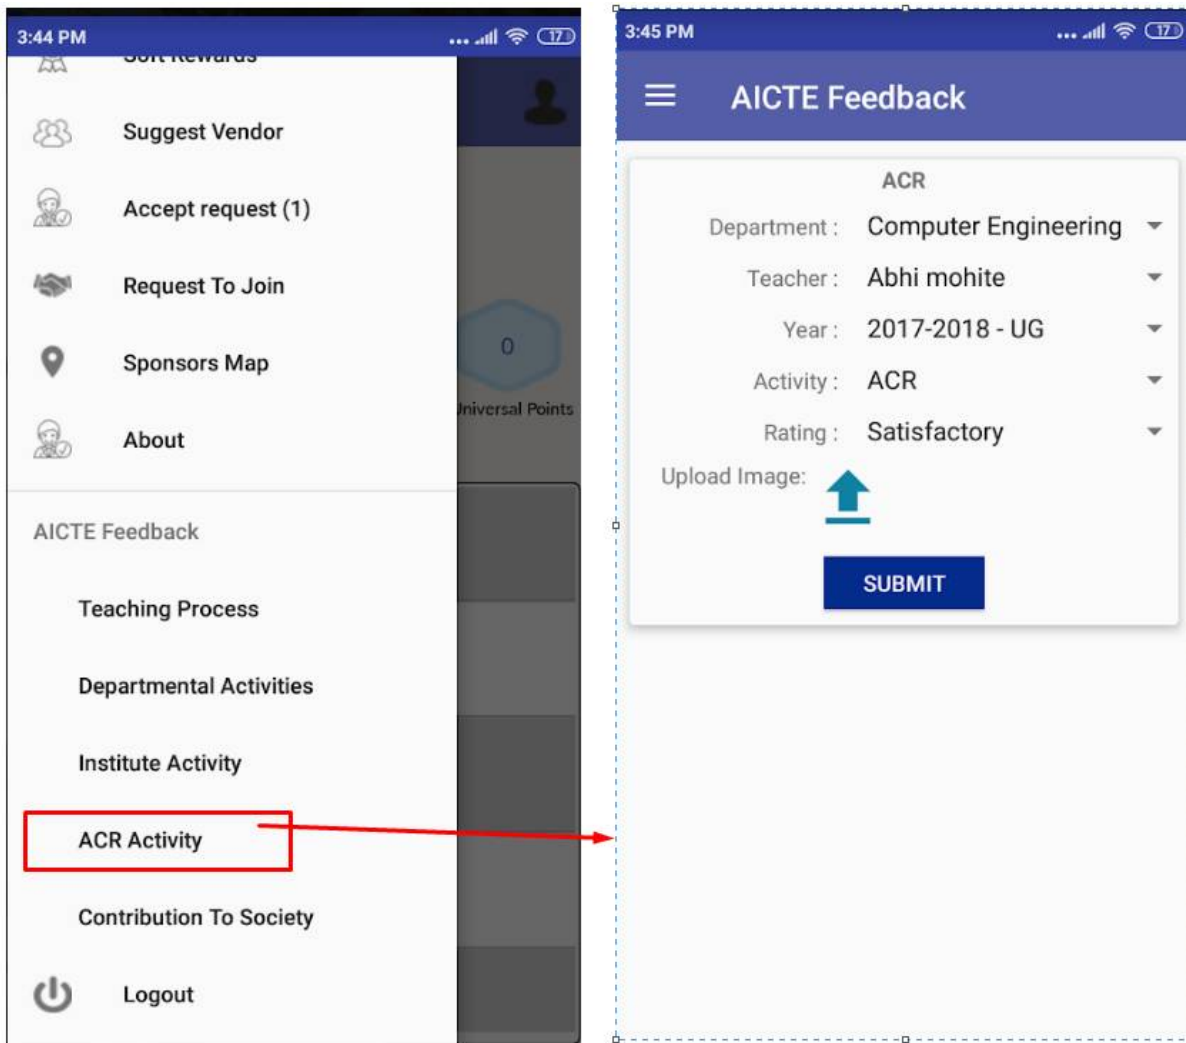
3:44 PM

17

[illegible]

Suggest Vendor

Accept request (1)

Request To Join

Sponsors Map

About

0

Universal Points

AICTE Feedback

Teaching Process

Departmental Activities

Institute Activity

ACR Activity

Contribution To Society

Logout

3:45 PM

17

AICTE Feedback

ACR

Department : Computer Engineering

Teacher : Abhi mohite

Year : 2017-2018 - UG

Activity : ACR

Rating : Satisfactory

Upload Image:

SUBMIT